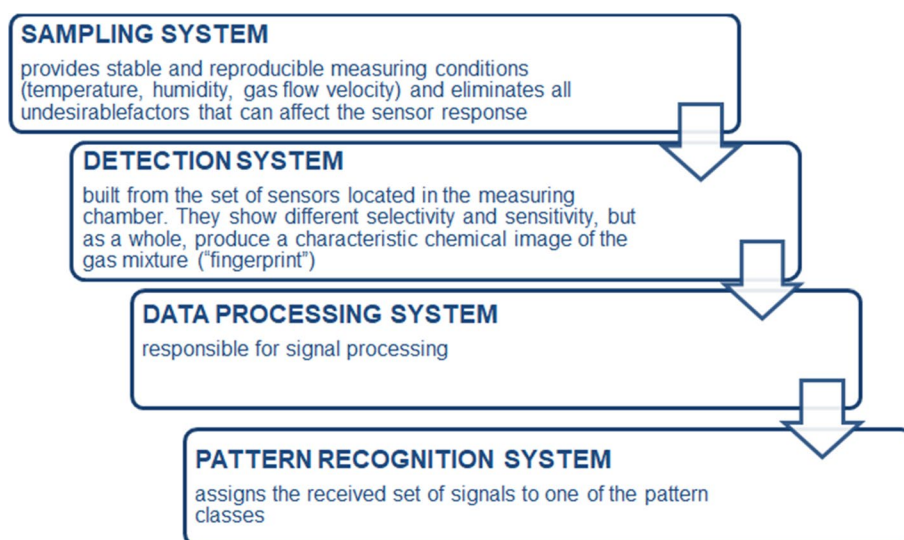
SAMPLING SYSTEM

provides stable and reproducible measuring conditions (temperature, humidity, gas flow velocity) and eliminates all undesirablefactors that can affect the sensor response

DETECTION SYSTEM

built from the set of sensors located in the measuring chamber. They show different selectivity and sensitivity, but as a whole, produce a characteristic chemical image of the gas mixture ("fingerprint")

DATA PROCESSING SYSTEM

responsible for signal processing

PATTERN RECOGNITION SYSTEM

assigns the received set of signals to one of the pattern classes